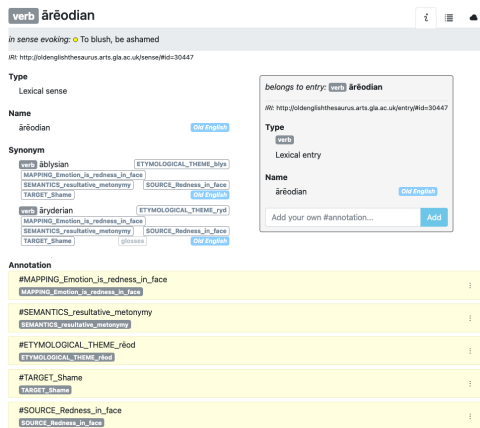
verb ārēodian

in sense evoking: To blush, be ashamed

IRI: http://oldenglishthesaurus.arts.gla.ac.uk/sense/#id=30447

Type
Lexical sense

Name
ārēodian Old English

Synonym
verb āblysian ETYMOLOGICAL_THEME_blys
MAPPING_Emotion_is_redness_in_face
SEMANTICS_resultative_metonymy SOURCE_Redness_in_face
TARGET_Shame Old English

verb āryderian ETYMOLOGICAL_THEME_ryd
MAPPING_Emotion_is_redness_in_face
SEMANTICS_resultative_metonymy SOURCE_Redness_in_face
TARGET_Shame glossea Old English

belongs to entry: verb ārēodian

IRI: http://oldenglishthesaurus.arts.gla.ac.uk/entry/#id=30447

Type
verb
Lexical entry

Name
ārēodian Old English

Add your own #annotation... Add

Annotation

#MAPPING_Emotion_is_redness_in_face
MAPPING_Emotion_is_redness_in_face

#SEMANTICS_resultative_metonymy
SEMANTICS_resultative_metonymy

#ETYMOLOGICAL_THEME_rēod
ETYMOLOGICAL_THEME_rēod

#TARGET_Shame
TARGET_Shame

#SOURCE_Redness_in_face
SOURCE_Redness_in_face